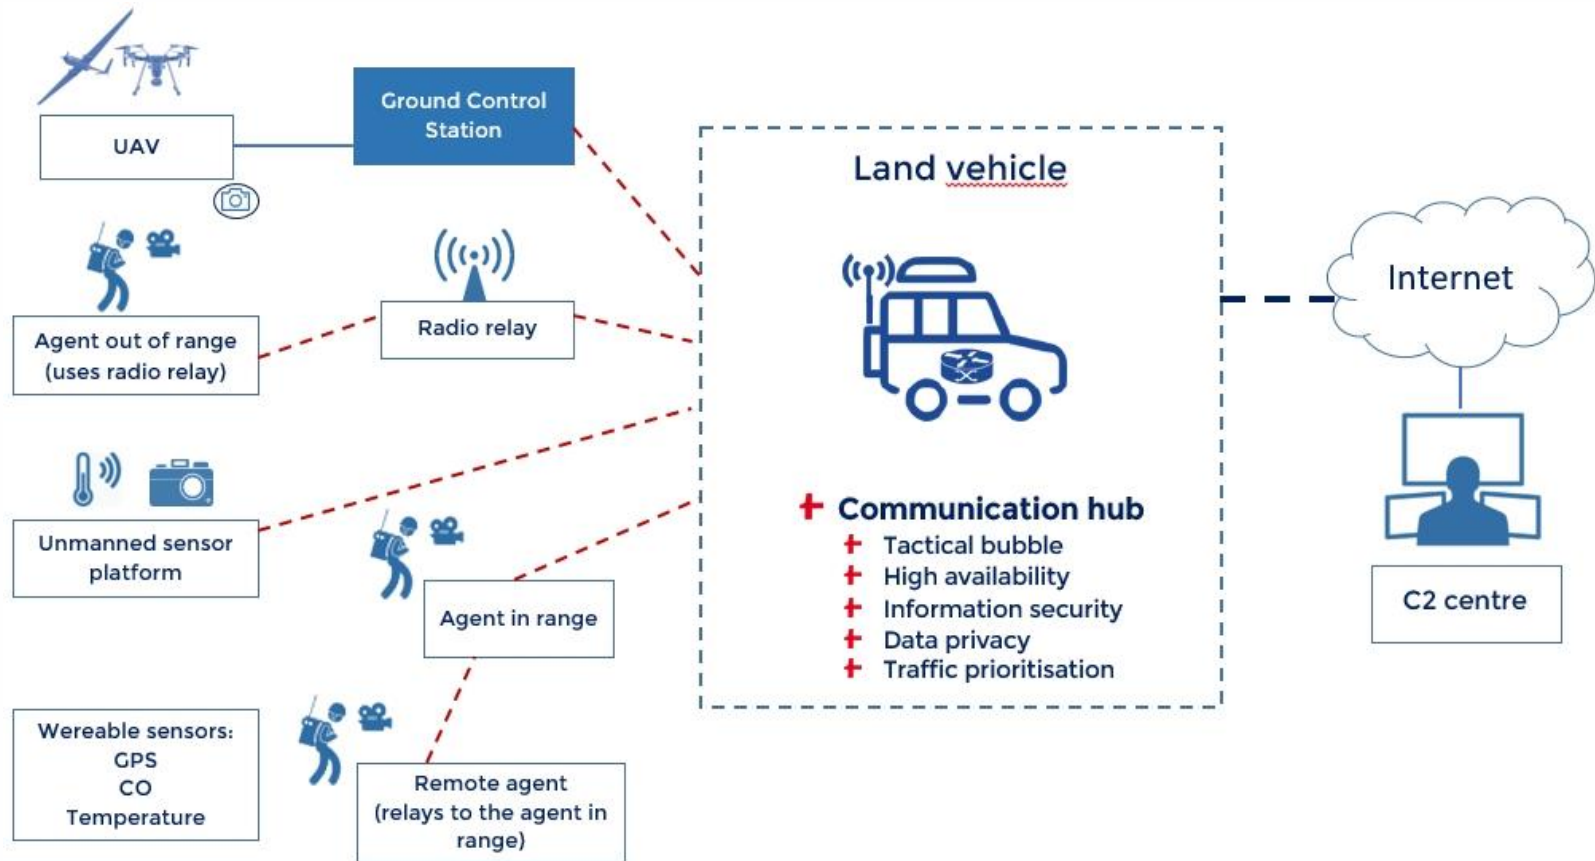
UAV

Ground Control Station

Land vehicle

Internet

Agent out of range (uses radio relay)

Radio relay

Unmanned sensor platform

Communication hub
Tactical bubble
High availability
Information security
Data privacy
Traffic prioritisation

Agent in range

C2 centre

Wereable sensors:
GPS
CO
Temperature

Remote agent (relays to the agent in range)